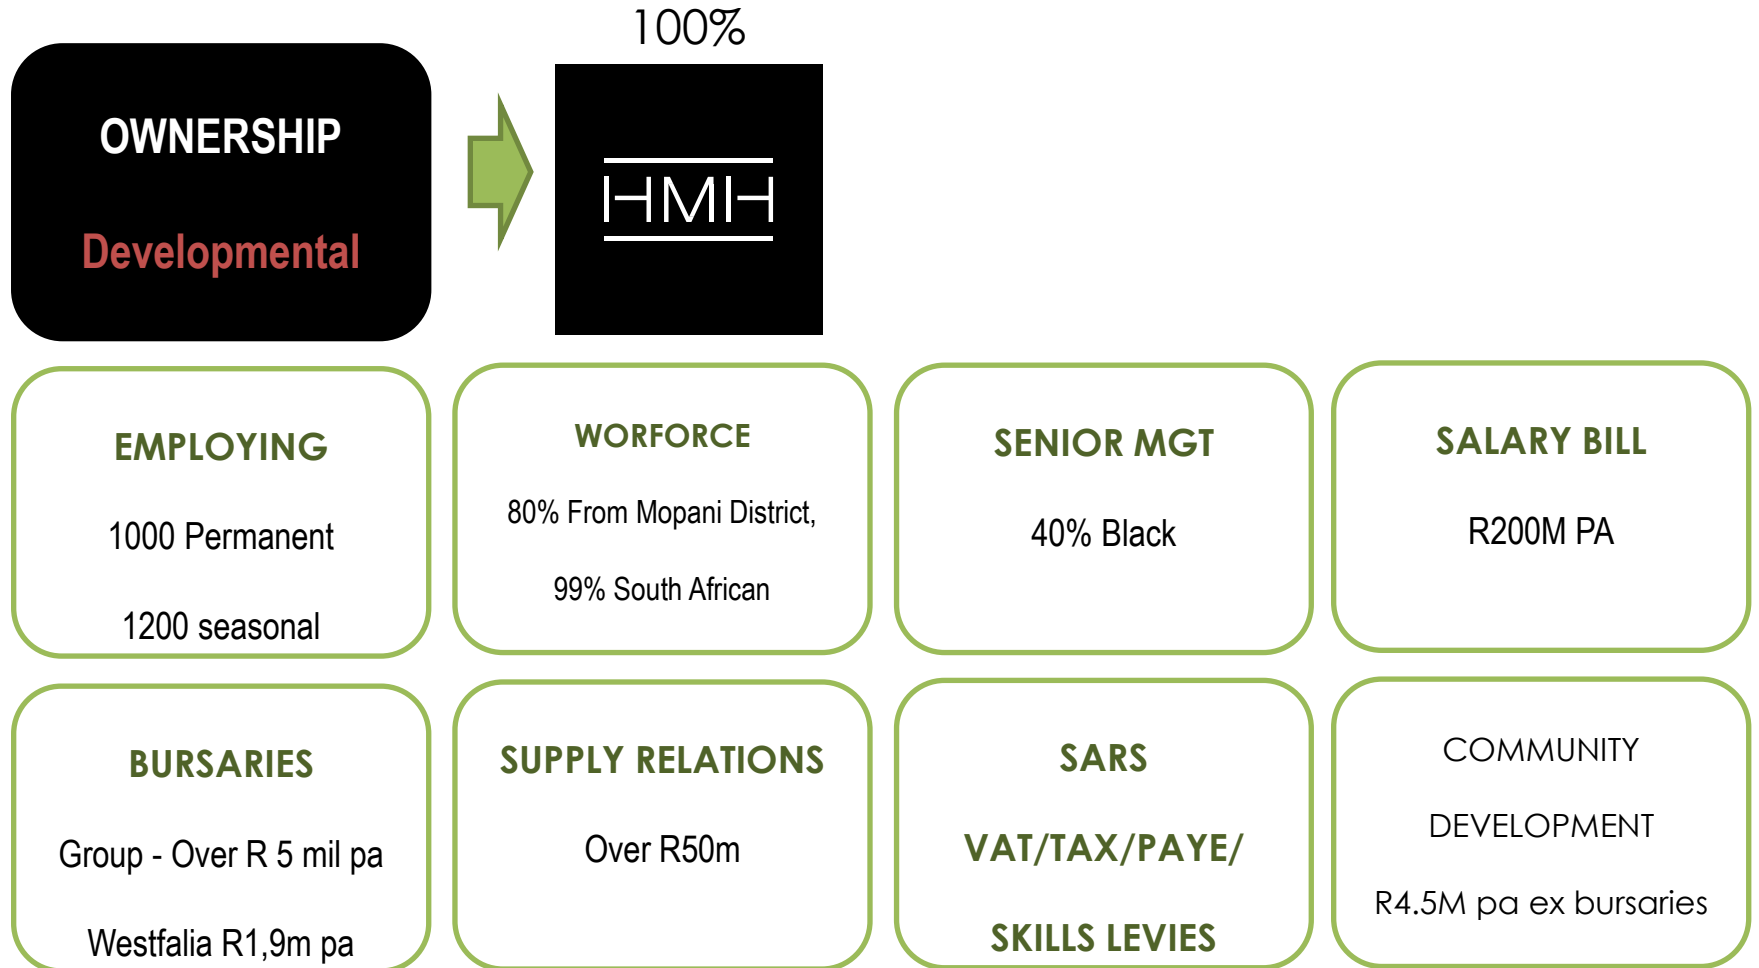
OWNERSHIP

Developmental

100%

HMH

EMPLOYING

1000 Permanent

1200 seasonal

WORFORCE

80% From Mopani District,

99% South African

SENIOR MGT

40% Black

SALARY BILL

R200M PA

BURSARIES

Group - Over R 5 mil pa

Westfalia R1,9m pa

SUPPLY RELATIONS

Over R50m

SARS

VAT/TAX/PAYE/

SKILLS LEVIES

COMMUNITY

DEVELOPMENT

R4.5M pa ex bursaries